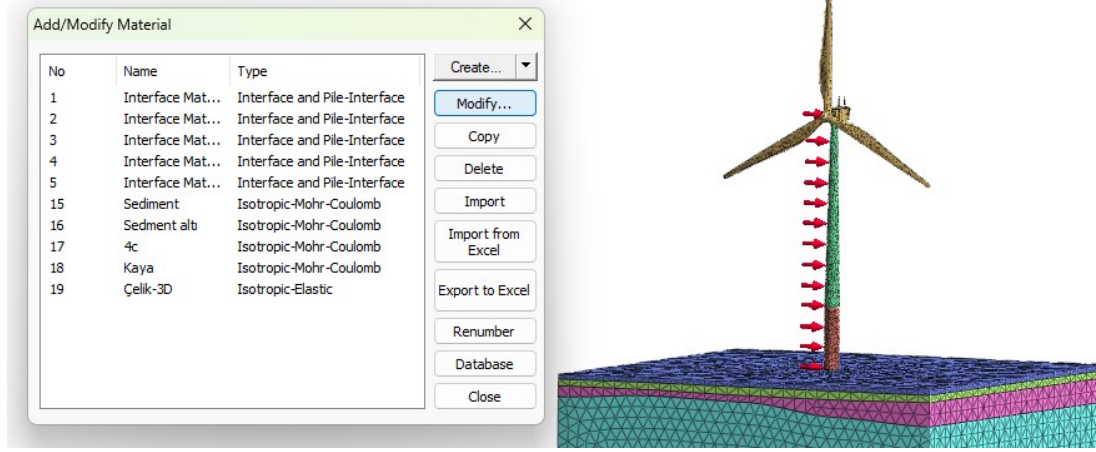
Add/Modify Material

| No | Name | Type |
|---|---|---|
| 1 | Interface Mat... | Interface and Pile-Interface |
| 2 | Interface Mat... | Interface and Pile-Interface |
| 3 | Interface Mat... | Interface and Pile-Interface |
| 4 | Interface Mat... | Interface and Pile-Interface |
| 5 | Interface Mat... | Interface and Pile-Interface |
| 15 | Sediment | Isotropic-Mohr-Coulomb |
| 16 | Sedment altı | Isotropic-Mohr-Coulomb |
| 17 | 4c | Isotropic-Mohr-Coulomb |
| 18 | Kaya | Isotropic-Mohr-Coulomb |
| 19 | Çelik-3D | Isotropic-Elastic |

Create...
Modify...
Copy
Delete
Import
Import from Excel
Export to Excel
Renumber
Database
Close